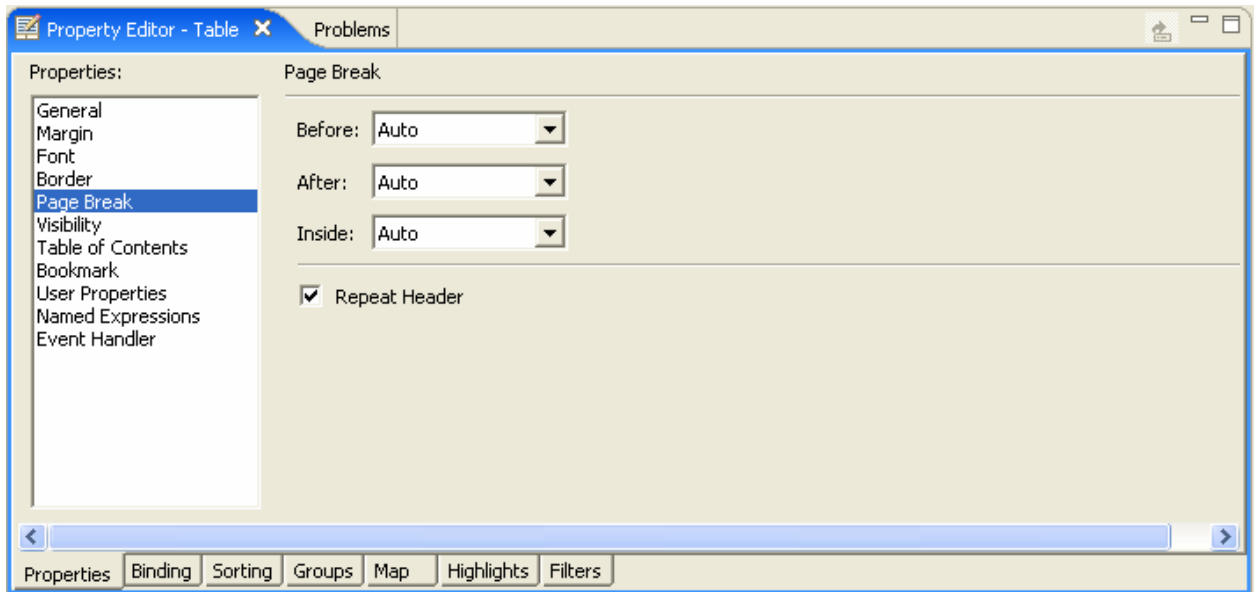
Property Editor - Table ✕ Problems

Properties:

General
Margin
Font
Border
Page Break
Visibility
Table of Contents
Bookmark
User Properties
Named Expressions
Event Handler

Page Break

Before: Auto

After: Auto

Inside: Auto

☑ Repeat Header

Properties | Binding | Sorting | Groups | Map | Highlights | Filters